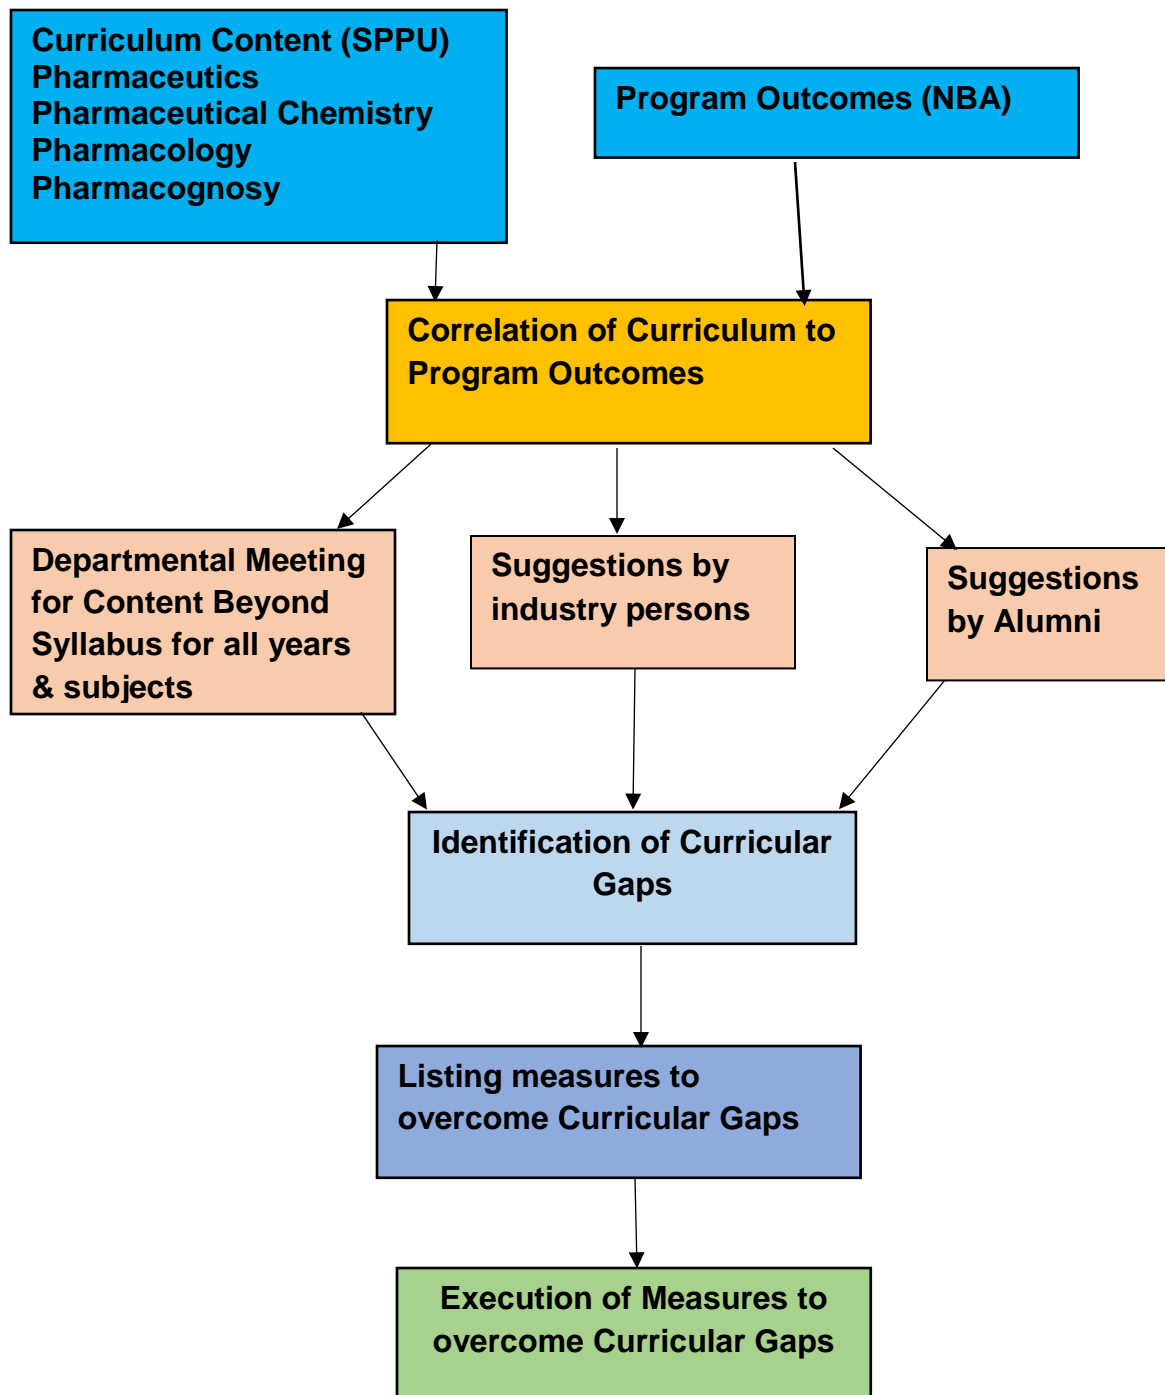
Curriculum Content (SPPU)
Pharmaceutics
Pharmaceutical Chemistry
Pharmacology
Pharmacognosy

Program Outcomes (NBA)

Correlation of Curriculum to Program Outcomes

Departmental Meeting for Content Beyond Syllabus for all years & subjects

Suggestions by industry persons

Suggestions by Alumni

Identification of Curricular Gaps

Listing measures to overcome Curricular Gaps

Execution of Measures to overcome Curricular Gaps